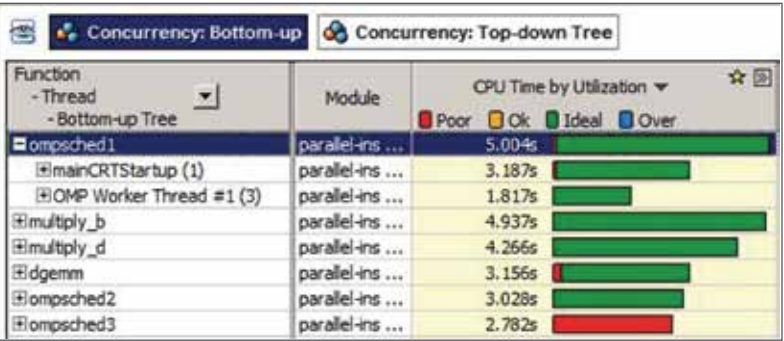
Concurrency: Bottom-up | Concurrency: Top-down Tree

| Function - Thread - Bottom-up Tree | Module | CPU Time by Utilization ▼ Poor Ok Ideal Over |
|---|---|---|
| ⊟ompsched1 | parallel-ins ... | 5.004s |
| ⊞mainCRTStartup (1) | parallel-ins ... | 3.187s |
| ⊞OMP Worker Thread #1 (3) | parallel-ins ... | 1.817s |
| ⊞multiply_b | parallel-ins ... | 4.937s |
| ⊞multiply_d | parallel-ins ... | 4.266s |
| ⊞dgemm | parallel-ins ... | 3.156s |
| ⊞ompsched2 | parallel-ins ... | 3.028s |
| ⊞ompsched3 | parallel-ins ... | 2.782s |